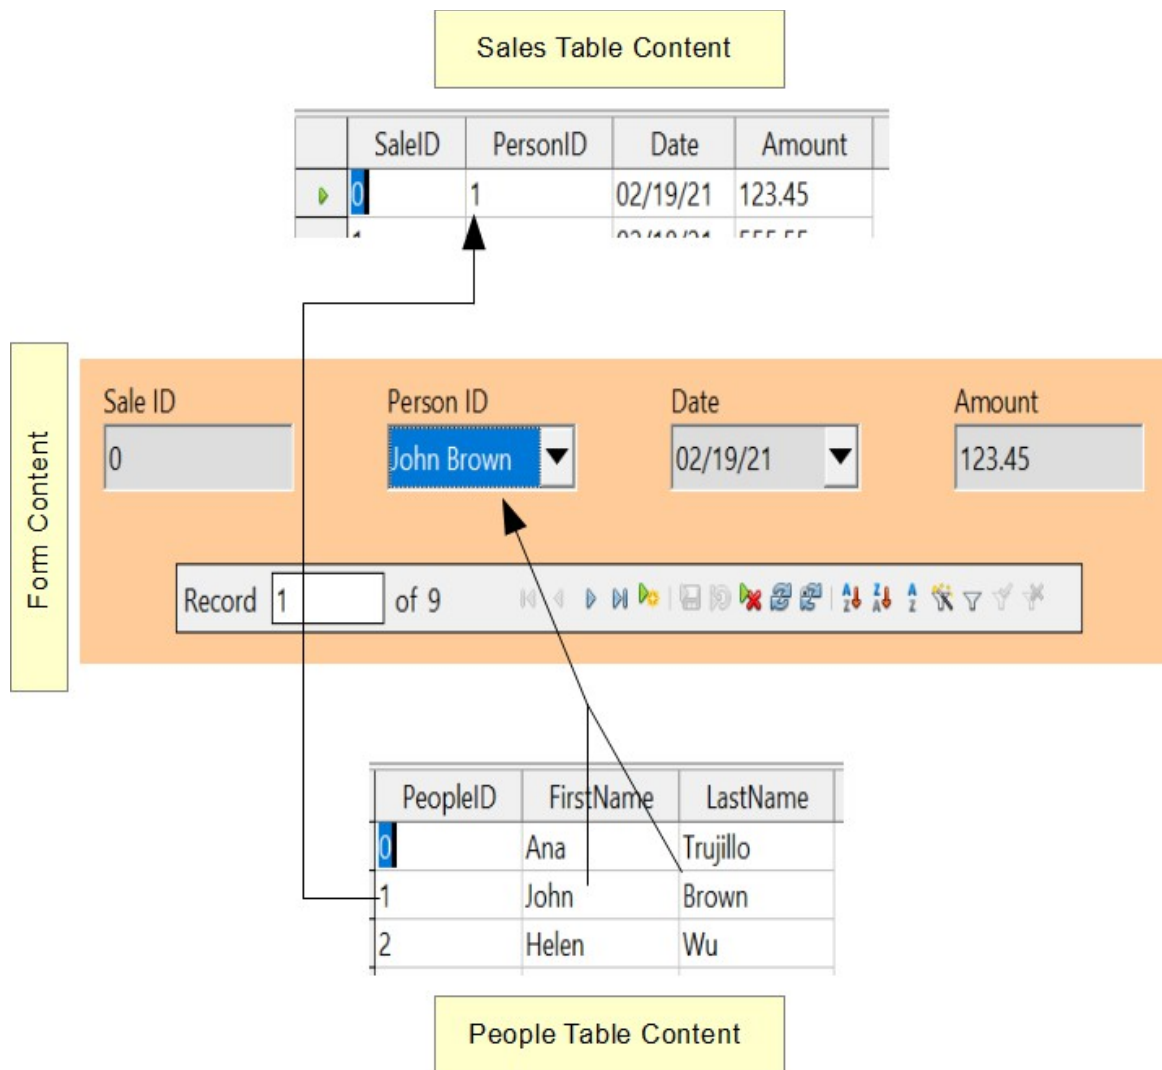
Sales Table Content

| | SaleID | PersonID | Date | Amount |
|---|---|---|---|---|
| | 0 | 1 | 02/19/21 | 123.45 |
| | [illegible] | | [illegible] | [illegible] |

Form Content

Sale ID
0

Person ID
John Brown

Date
02/19/21

Amount
123.45

Record 1 of 9

| PeopleID | FirstName | LastName |
|---|---|---|
| 0 | Ana | Trujillo |
| 1 | John | Brown |
| 2 | Helen | Wu |

People Table Content